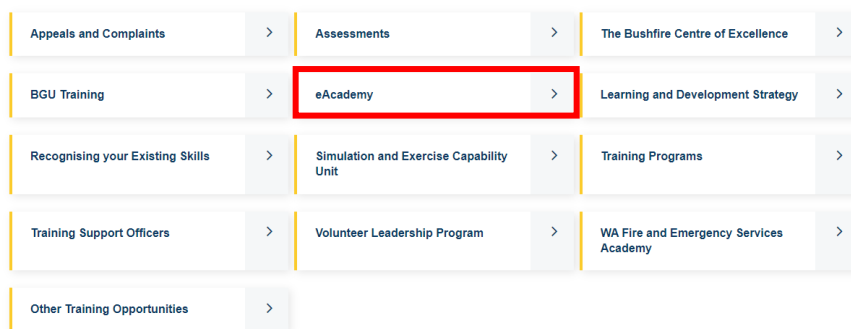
Appeals and Complaints >

Assessments >

The Bushfire Centre of Excellence >

BGU Training >

eAcademy >

Learning and Development Strategy >

Recognising your Existing Skills >

Simulation and Exercise Capability Unit >

Training Programs >

Training Support Officers >

Volunteer Leadership Program >

WA Fire and Emergency Services Academy >

Other Training Opportunities >